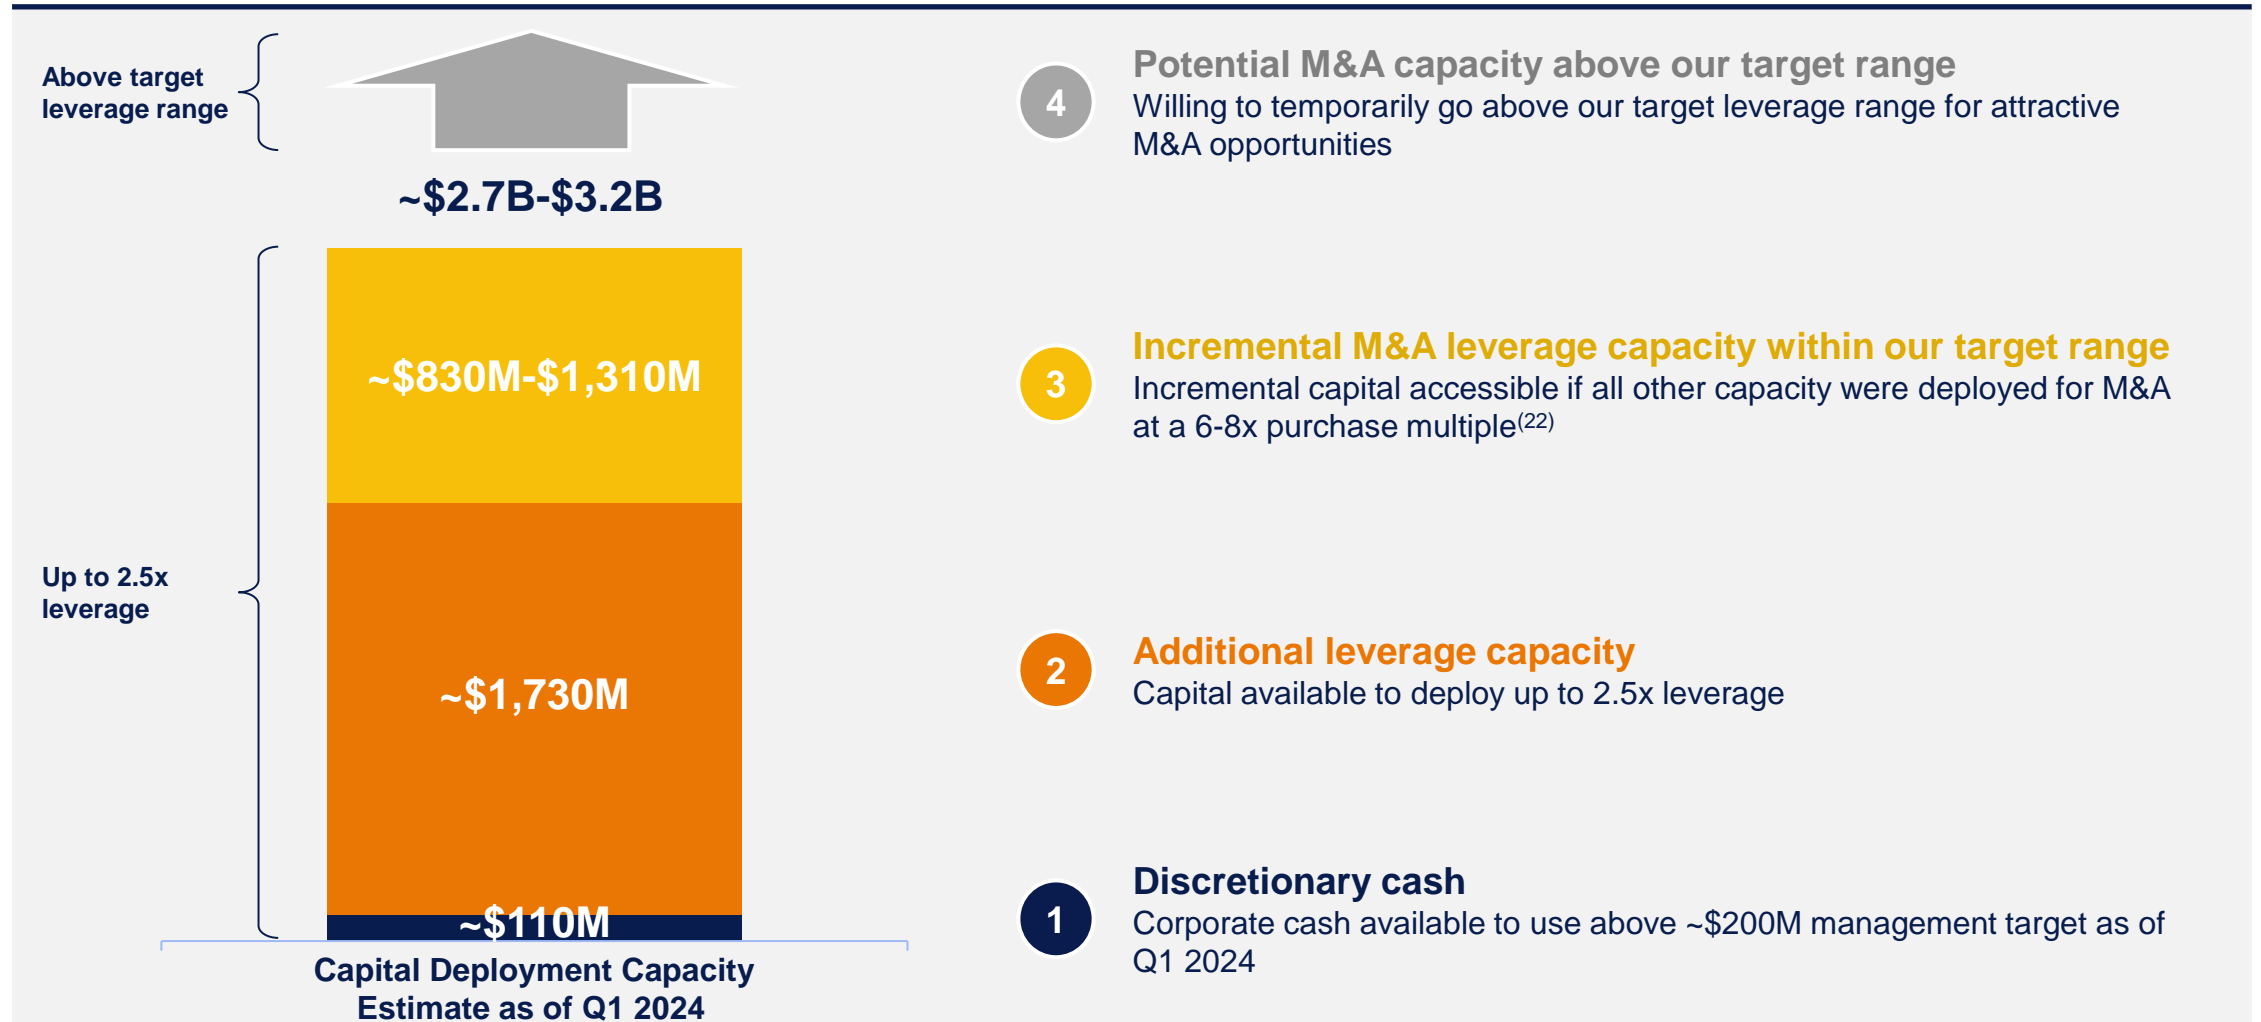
Above target leverage range

~\$2.7B-\$3.2B

~\$830M-\$1,310M

Up to 2.5x leverage

~\$1,730M

~\$110M

Capital Deployment Capacity Estimate as of Q1 2024

4

Potential M&A capacity above our target range

Willing to temporarily go above our target leverage range for attractive M&A opportunities

3

Incremental M&A leverage capacity within our target range

Incremental capital accessible if all other capacity were deployed for M&A at a 6-8x purchase multiple$^{(22)}$

2

Additional leverage capacity

Capital available to deploy up to 2.5x leverage

1

Discretionary cash

Corporate cash available to use above ~\$200M management target as of Q1 2024